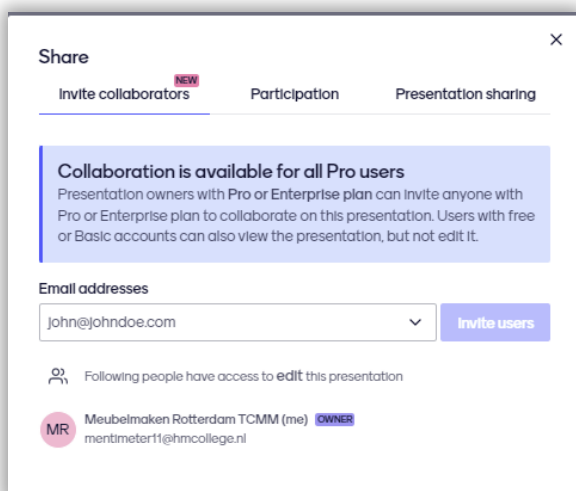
Share

×

NEW
Invite collaborators

Participation

Presentation sharing

Collaboration is available for all Pro users

Presentation owners with Pro or Enterprise plan can invite anyone with Pro or Enterprise plan to collaborate on this presentation. Users with free or Basic accounts can also view the presentation, but not edit it.

Email addresses

john@johndoe.com

Invite users

Following people have access to edit this presentation

MR

Meubelmaken Rotterdam TCMM (me) OWNER

mentimeter11@hmcollege.nl